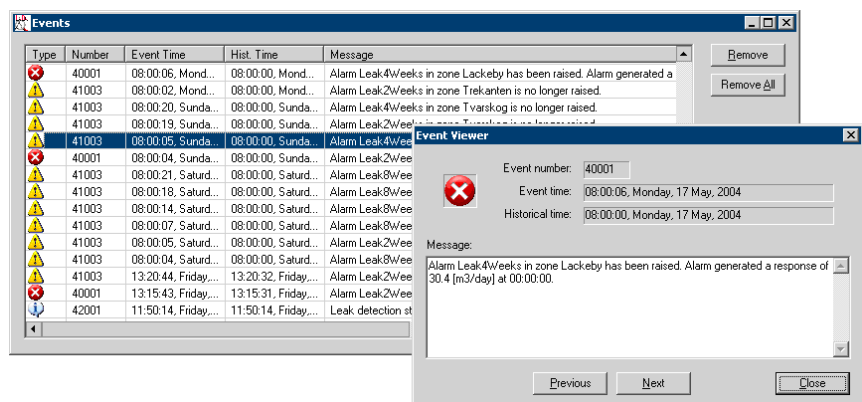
Events

| Type | Number | Event Time | Hist. Time | Message |
|---|---|---|---|---|
| | 40001 | 08:00:06, Mond... | 08:00:00, Mond... | Alarm Leak4Weeks in zone Lackeby has been raised. Alarm generated a |
| | 41003 | 08:00:02, Mond... | 08:00:00, Mond... | Alarm Leak2Weeks in zone Trekanten is no longer raised. |
| | 41003 | 08:00:20, Sunda... | 08:00:00, Sunda... | Alarm Leak4Weeks in zone Tvarskog is no longer raised. |
| | 41003 | 08:00:19, Sunda... | 08:00:00, Sunda... | Alarm Leak2Weeks in zone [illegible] |
| | 41003 | 08:00:05, Sunda... | 08:00:00, Sunda... | Alarm Leak4Wee |
| | 40001 | 08:00:04, Sunda... | 08:00:00, Sunda... | Alarm Leak2Wee |
| | 41003 | 08:00:21, Saturd... | 08:00:00, Saturd... | Alarm Leak8Wee |
| | 41003 | 08:00:18, Saturd... | 08:00:00, Saturd... | Alarm Leak8Wee |
| | 41003 | 08:00:14, Saturd... | 08:00:00, Saturd... | Alarm Leak8Wee |
| | 41003 | 08:00:07, Saturd... | 08:00:00, Saturd... | Alarm Leak8Wee |
| | 41003 | 08:00:05, Saturd... | 08:00:00, Saturd... | Alarm Leak2Wee |
| | 41003 | 08:00:04, Saturd... | 08:00:00, Saturd... | Alarm Leak8Wee |
| | 41003 | 13:20:44, Friday,... | 13:20:32, Friday,... | Alarm Leak2Wee |
| | 40001 | 13:15:43, Friday,... | 13:15:31, Friday,... | Alarm Leak2Wee |
| | 42001 | 11:50:14, Friday,... | 11:50:14, Friday,... | Leak detection st |

Remove
Remove All

Event Viewer

Event number: 40001
Event time: 08:00:06, Monday, 17 May, 2004
Historical time: 08:00:00, Monday, 17 May, 2004

Message:
Alarm Leak4Weeks in zone Lackeby has been raised. Alarm generated a response of 30.4 [m3/day] at 00:00:00.

Previous
Next
Close